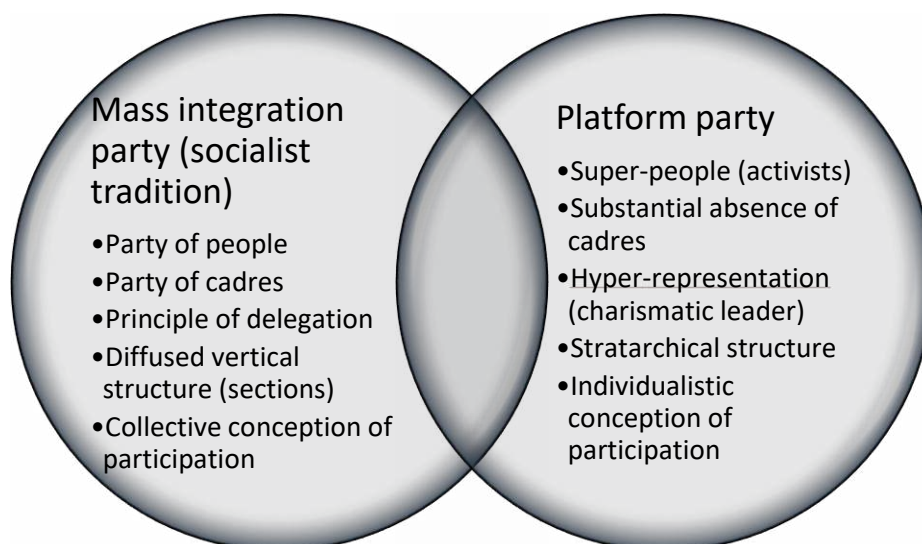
Mass integration party (socialist tradition)

•Party of people
•Party of cadres
•Principle of delegation
•Diffused vertical structure (sections)
•Collective conception of participation

Platform party

•Super-people (activists)
•Substantial absence of cadres
•Hyper-representation (charismatic leader)
•Stratarchical structure
•Individualistic conception of participation